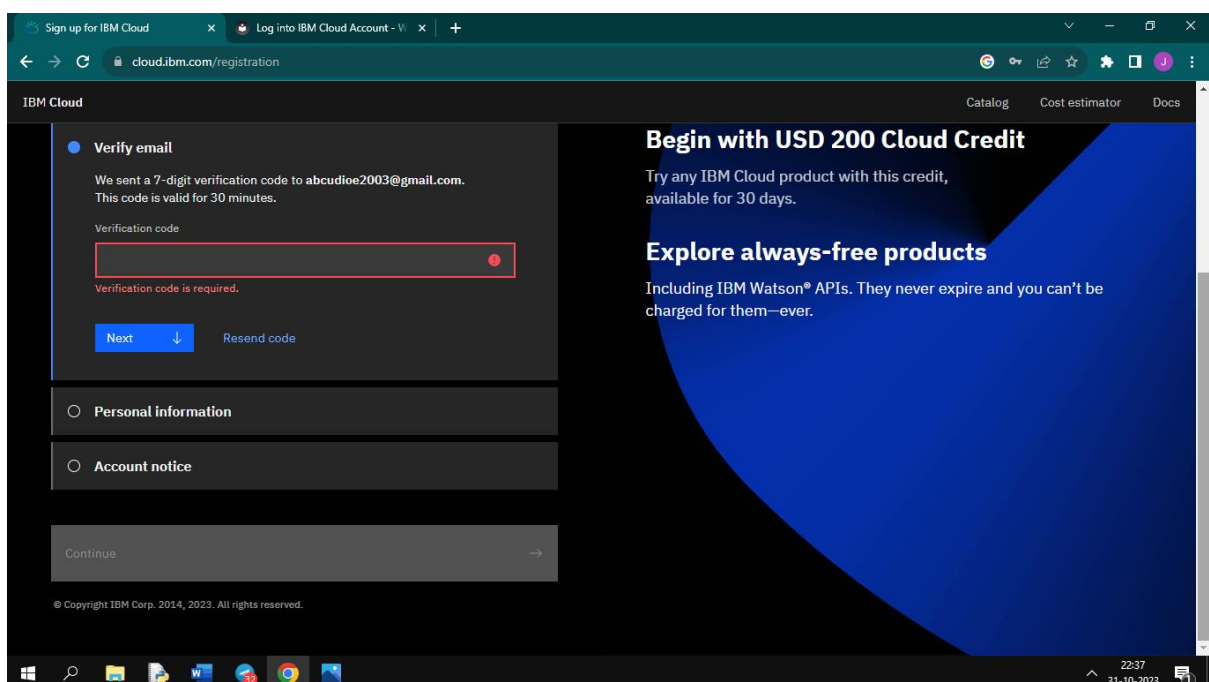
Sign up for IBM Cloud ×
Log into IBM Cloud Account - W ×
+

cloud.ibm.com/registration

J

IBM Cloud
Catalog
Cost estimator
Docs

Verify email

We sent a 7-digit verification code to abcudioe2003@gmail.com. This code is valid for 30 minutes.

Verification code

Verification code is required.

Next
Resend code

Personal information

Account notice

Continue

© Copyright IBM Corp. 2014, 2023. All rights reserved.

Begin with USD 200 Cloud Credit

Try any IBM Cloud product with this credit, available for 30 days.

Explore always-free products

Including IBM Watson® APIs. They never expire and you can't be charged for them—ever.

22:37
31-10-2023